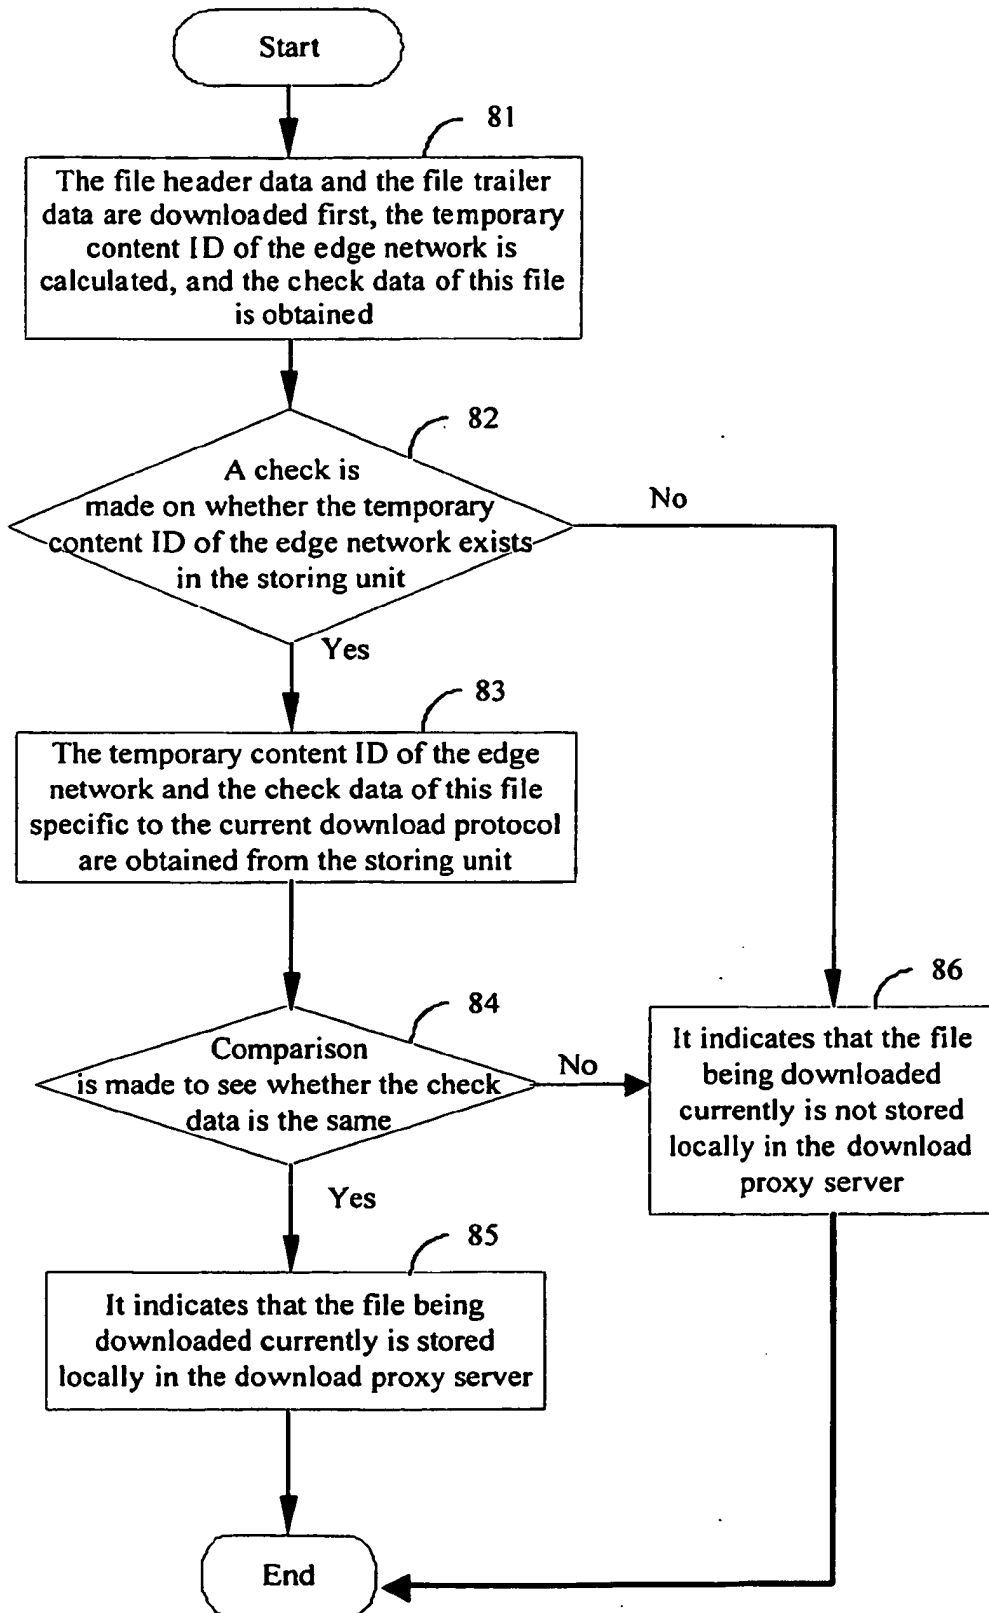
Start

81

The file header data and the file trailer data are downloaded first, the temporary content ID of the edge network is calculated, and the check data of this file is obtained

82

A check is made on whether the temporary content ID of the edge network exists in the storing unit

No

Yes

83

The temporary content ID of the edge network and the check data of this file specific to the current download protocol are obtained from the storing unit

84

Comparison is made to see whether the check data is the same

No

86

It indicates that the file being downloaded currently is not stored locally in the download proxy server

Yes

85

It indicates that the file being downloaded currently is stored locally in the download proxy server

End